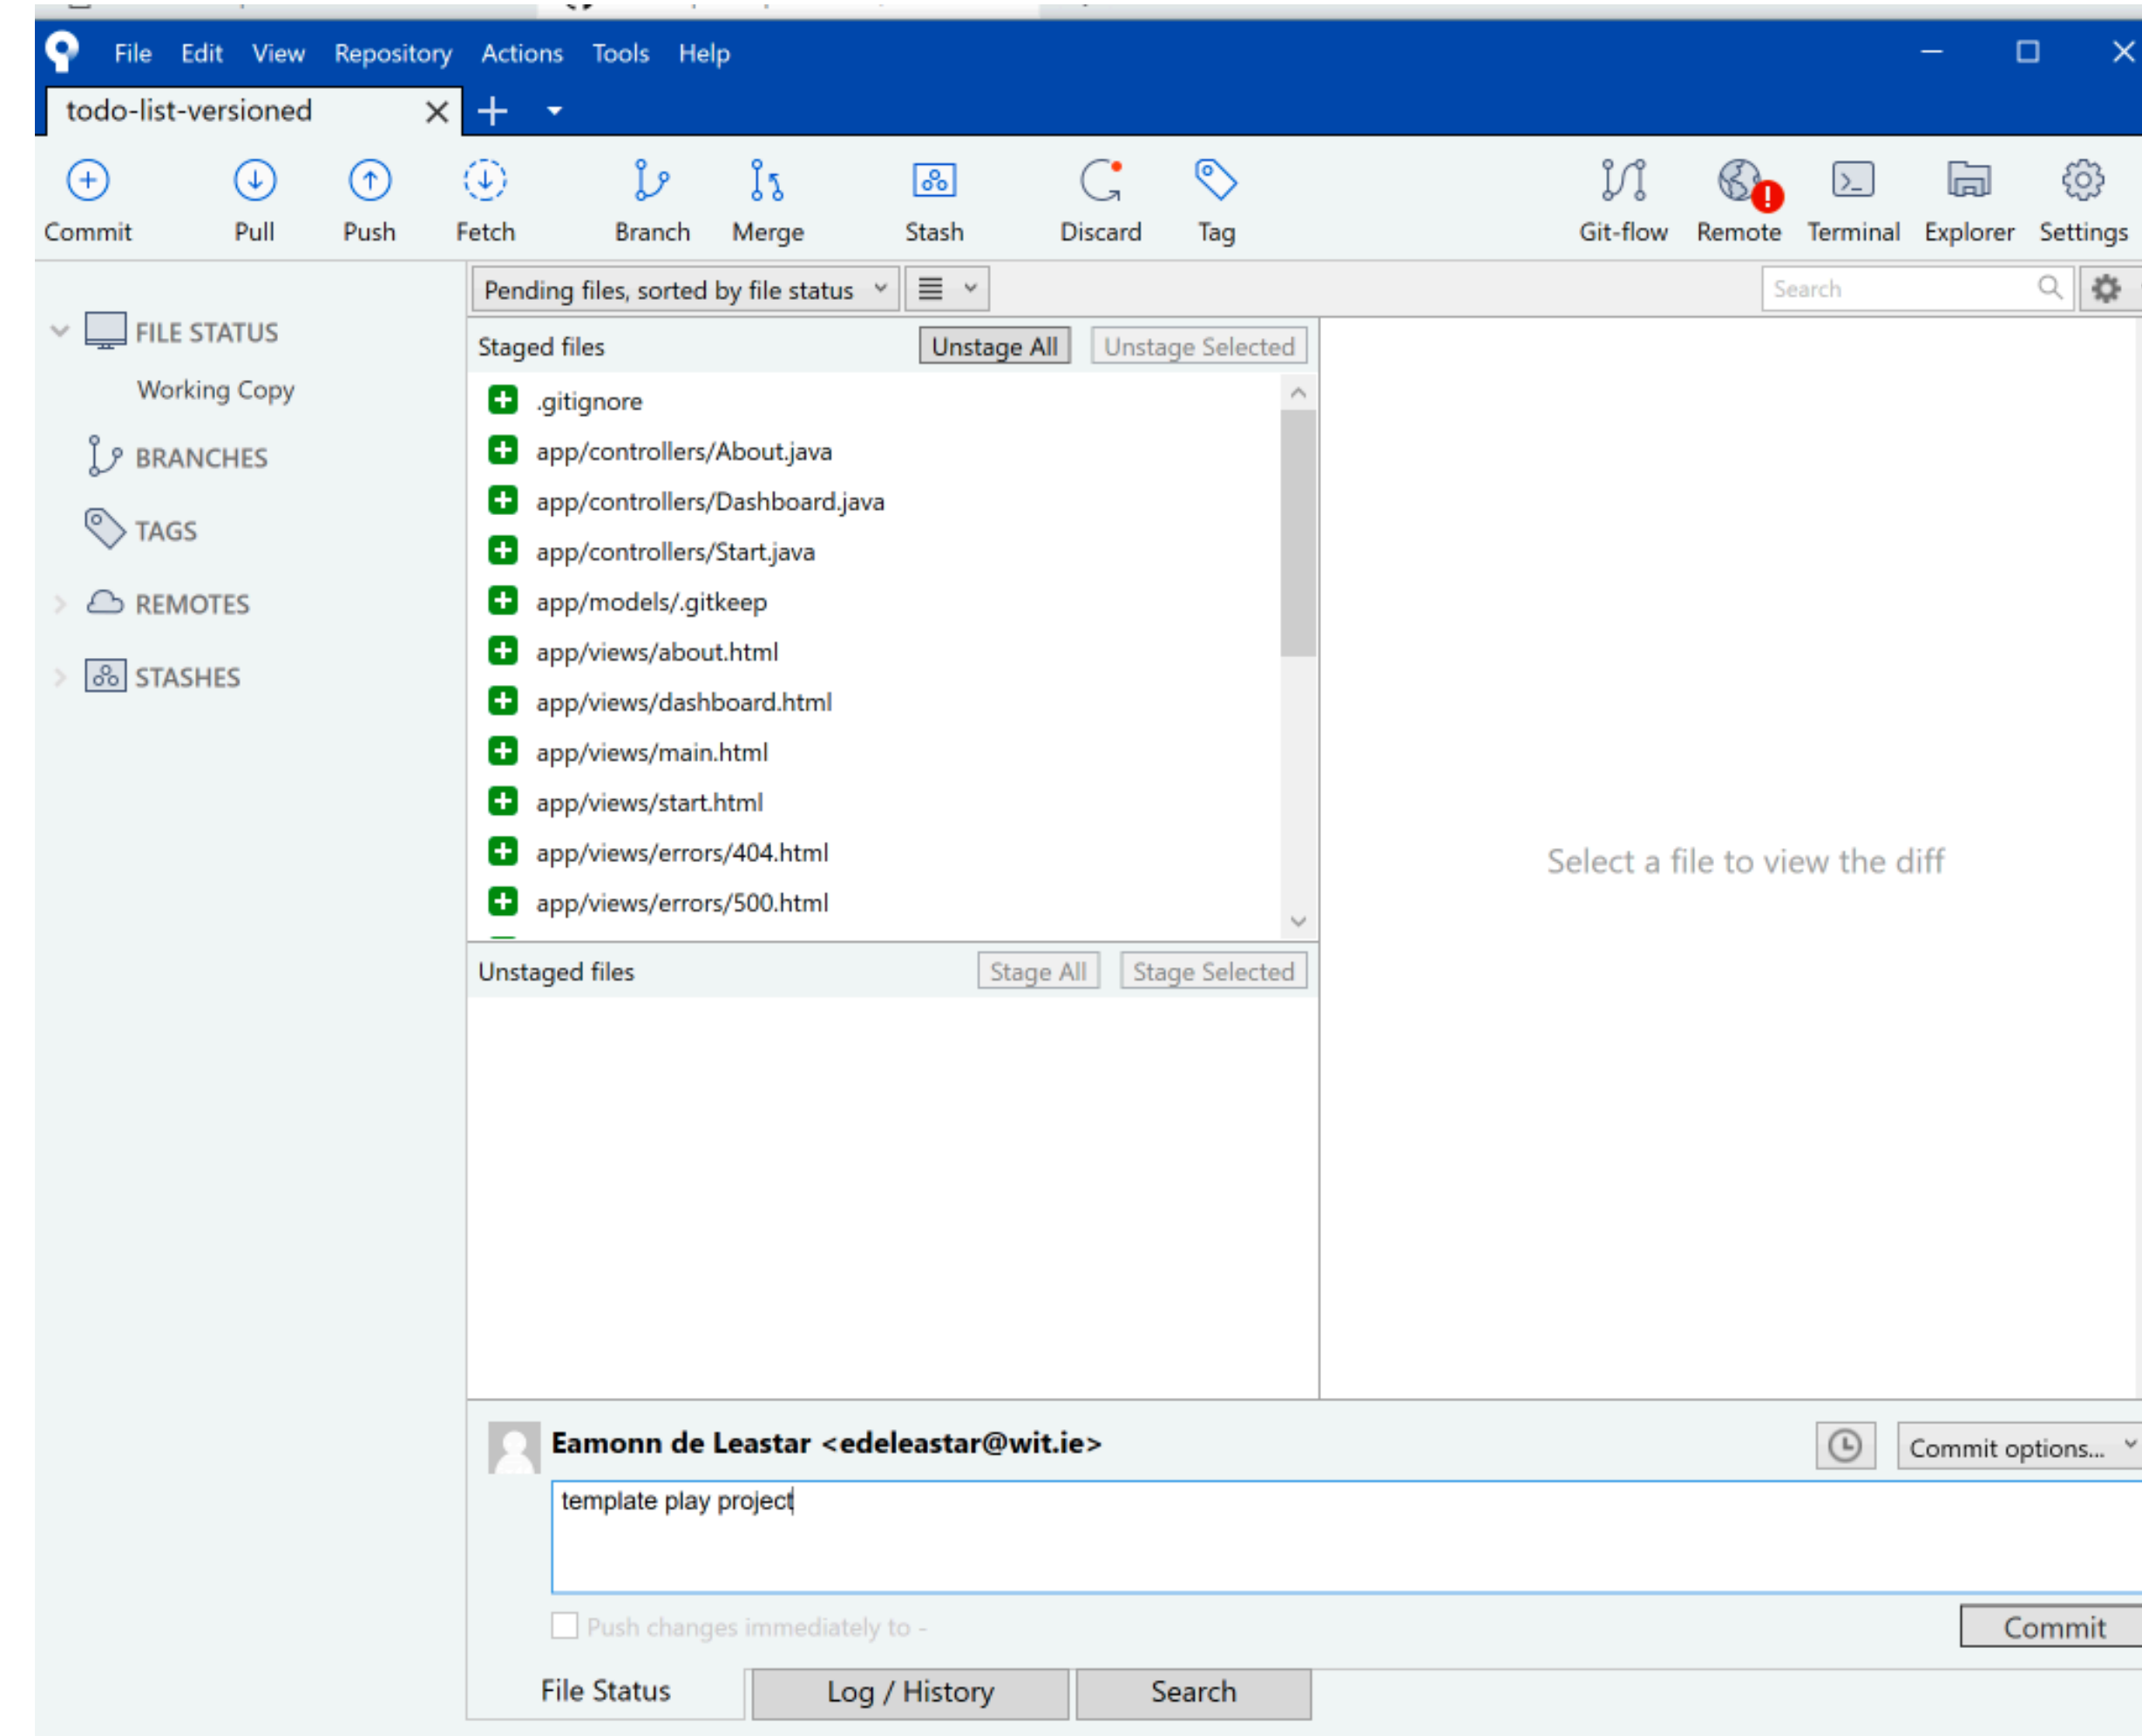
File Edit View Repository Actions Tools Help

todo-list-versioned

Commit Pull Push Fetch Branch Merge Stash Discard Tag Git-flow Remote Terminal Explorer Settings

Pending files, sorted by file status

Search

FILE STATUS
Working Copy
BRANCHES
TAGS
REMOTES
STASHES

Staged files Unstage All Unstage Selected

.gitignore
app/controllers/About.java
app/controllers/Dashboard.java
app/controllers/Start.java
app/models/.gitkeep
app/views/about.html
app/views/dashboard.html
app/views/main.html
app/views/start.html
app/views/errors/404.html
app/views/errors/500.html

Unstaged files Stage All Stage Selected

Select a file to view the diff

Eamonn de Leastar <edeleastar@wit.ie>

Commit options...

template play project

Push changes immediately to -

Commit

File Status Log / History Search